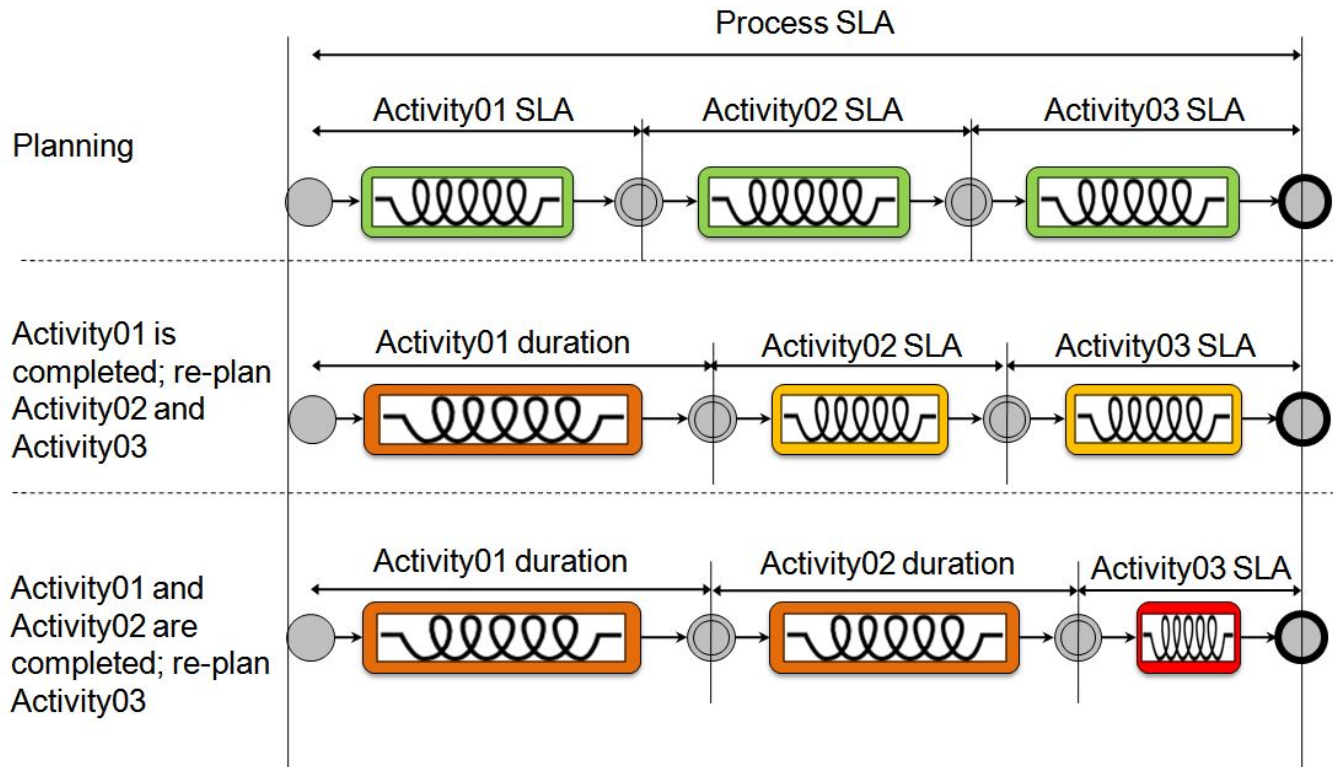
Process SLA

Planning

Activity01 SLA

Activity02 SLA

Activity03 SLA

Activity01 is completed; re-plan Activity02 and Activity03

Activity01 duration

Activity02 SLA

Activity03 SLA

Activity01 and Activity02 are completed; re-plan Activity03

Activity01 duration

Activity02 duration

Activity03 SLA